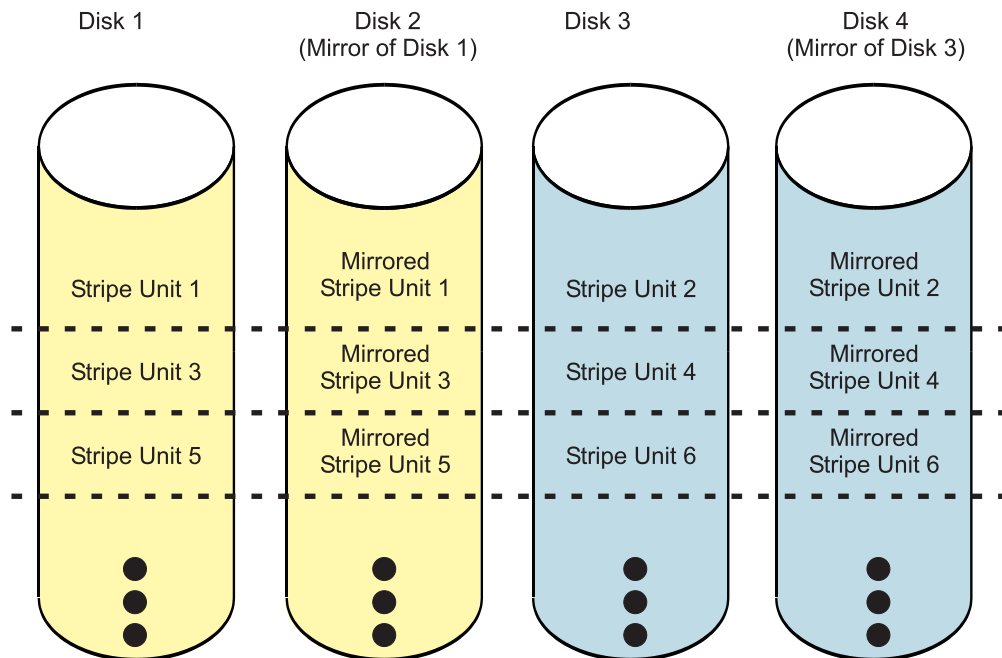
Disk 1

Disk 2
(Mirror of Disk 1)

Disk 3

Disk 4
(Mirror of Disk 3)

Stripe Unit 1

Mirrored
Stripe Unit 1

Stripe Unit 2

Mirrored
Stripe Unit 2

Stripe Unit 3

Mirrored
Stripe Unit 3

Stripe Unit 4

Mirrored
Stripe Unit 4

Stripe Unit 5

Mirrored
Stripe Unit 5

Stripe Unit 6

Mirrored
Stripe Unit 6